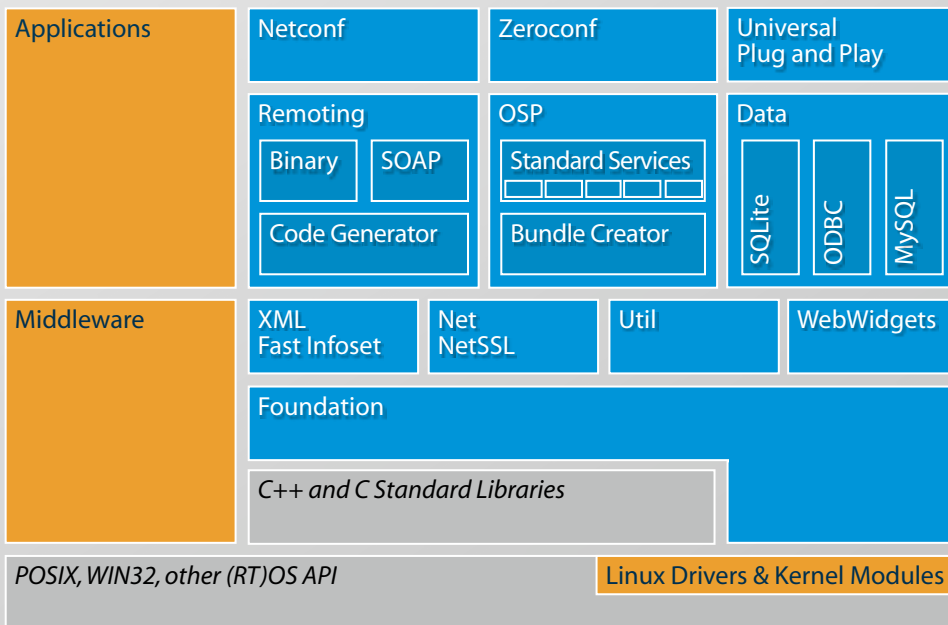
Applications

Netconf

Zeroconf

Universal Plug and Play

Remoting

Binary

SOAP

Code Generator

OSP

Standard Services

Bundle Creator

Data

SQLite

ODBC

MySQL

Middleware

XML
Fast Infoset

Net
NetSSL

Util

WebWidgets

Foundation

C++ and C Standard Libraries

POSIX, WIN32, other (RT)OS API

Linux Drivers & Kernel Modules